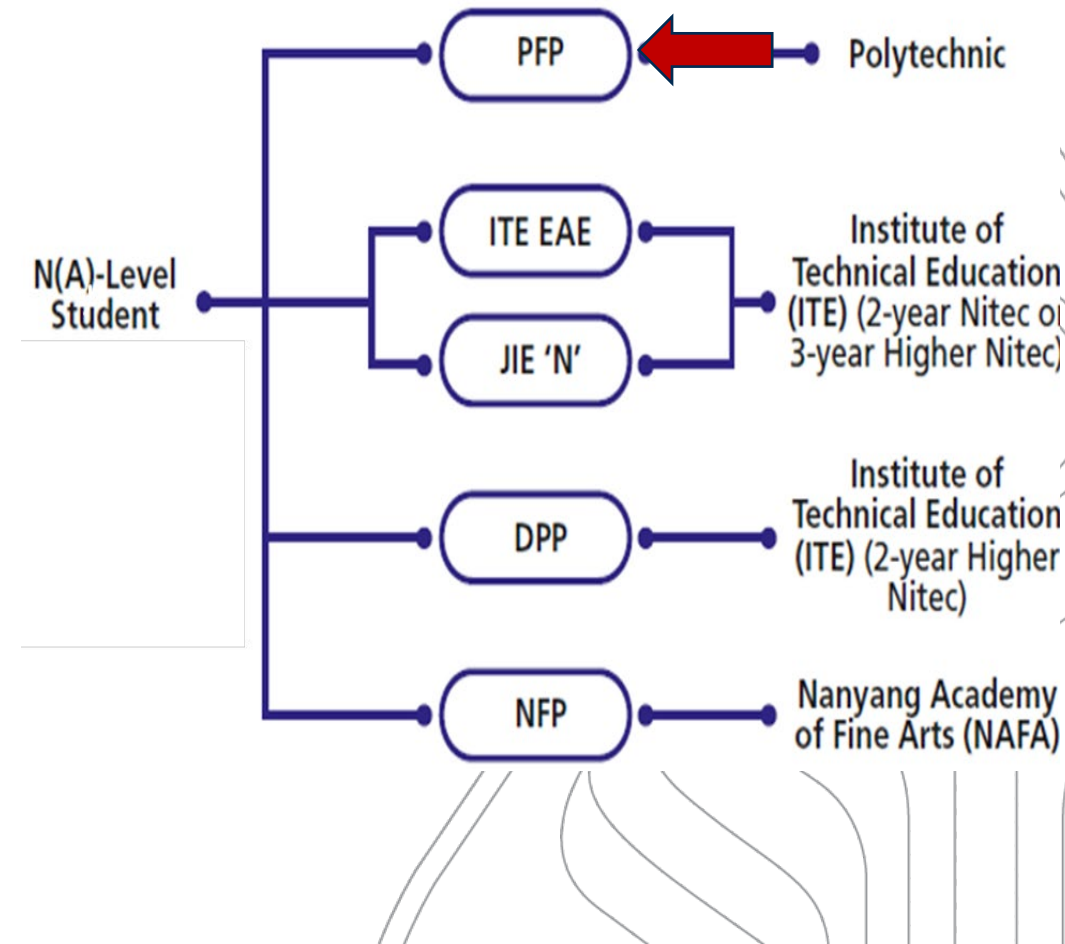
N(A)-Level Student

PFP

Polytechnic

ITE EAE

JIE 'N'

Institute of Technical Education (ITE) (2-year Nitec o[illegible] 3-year Higher Nitec)

DPP

Institute of Technical Education (ITE) (2-year Higher Nitec)

NFP

Nanyang Academy of Fine Arts (NAFA)